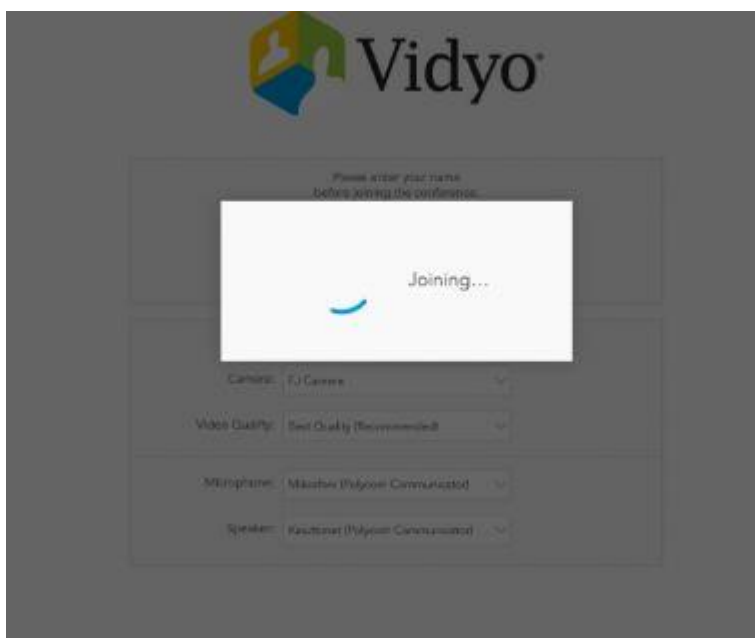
Vidyo

Please enter your name before joining the conference.

Joining...

Camera: FJ Camera

Video Quality: Best Quality (Recommended)

Microphone: Mikrofon (Polycom Communicator)

Speaker: Kaiutin (Polycom Communicator)